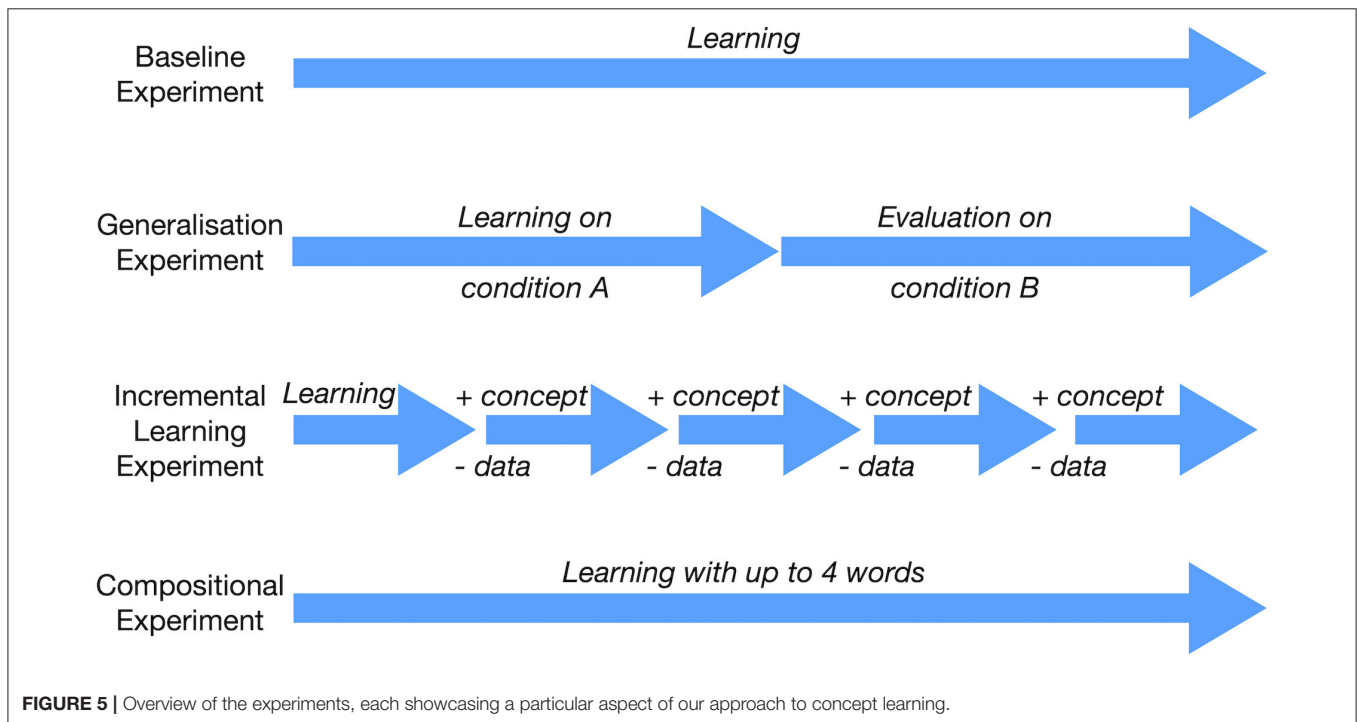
Baseline Experiment

Learning

Generalisation Experiment

Learning on condition A

Evaluation on condition B

Incremental Learning Experiment

Learning

+ concept

- data

+ concept

- data

+ concept

- data

+ concept

- data

Compositional Experiment

Learning with up to 4 words

**FIGURE 5 |** Overview of the experiments, each showcasing a particular aspect of our approach to concept learning.